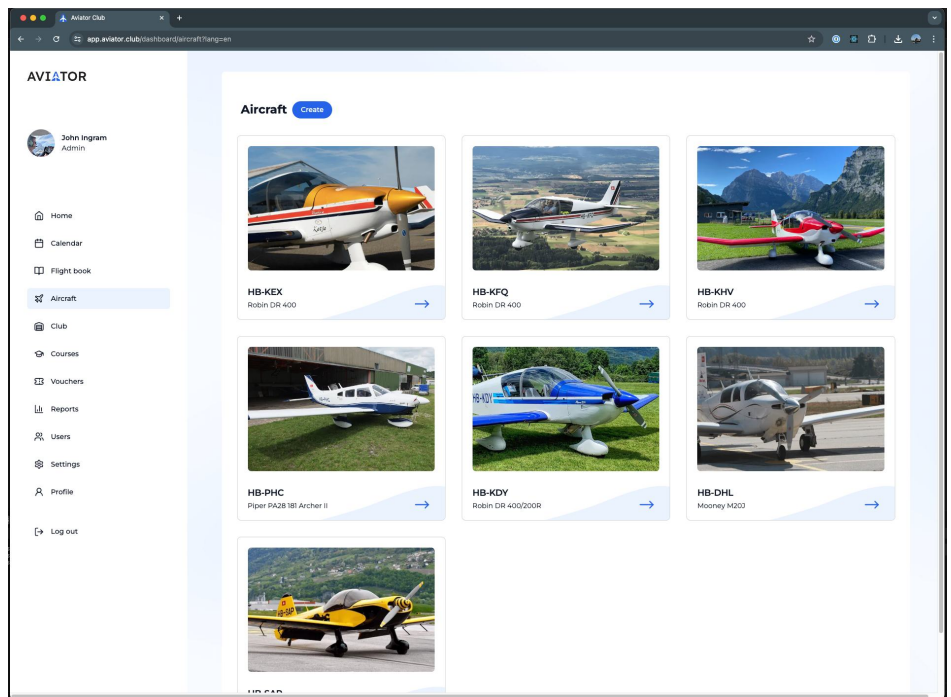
Aviator Club

app.aviator.club/dashboard/aircraft?lang=en

AVIATOR

John Ingram
Admin

Home
Calendar
Flight book
Aircraft
Club
Courses
Vouchers
Reports
Users
Settings
Profile

Log out

Aircraft Create

HB-KEX
Robin DR 400
→

HB-KFQ
Robin DR 400
→

HB-KHV
Robin DR 400
→

HB-PHC
Piper PA28 181 Archer II
→

HB-KDY
Robin DR 400/200R
→

HB-DHL
Mooney M20J
→

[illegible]